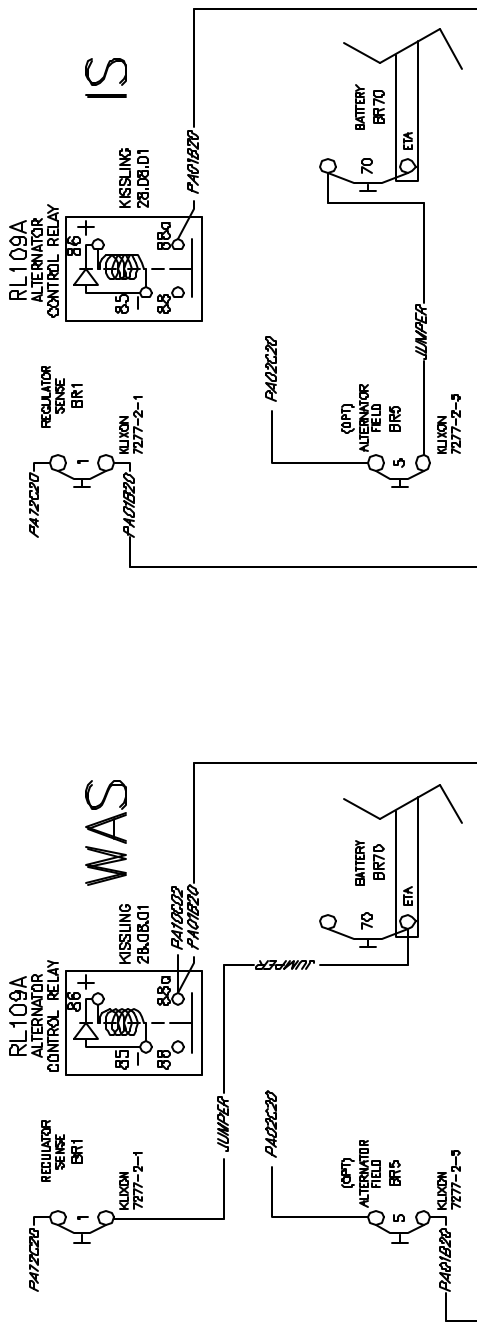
IS

RL109A
ALTERNATOR
CONTROL RELAY

86
85
88
88a

KISSLING
28.08.01

PA01B20

BATTERY
BR70

70
ETA

REGULATOR
SENSE
BR1

1

KLIXON
7277-2-1

PA12C20

PA01B20

PA02C20

(OPT)
ALTERNATOR
FIELD
BR5

5

KLIXON
7277-2-5

JUMPER

WAS

RL109A
ALTERNATOR
CONTROL RELAY

86
85
88
88a

KISSLING
28.08.01

PA10C02
PA01B20

BATTERY
BR70

70
ETA

JUMPER

REGULATOR
SENSE
BR1

1

KLIXON
7277-2-1

PA12C20

JUMPER

PA02C20

(OPT)
ALTERNATOR
FIELD
BR5

5

KLIXON
7277-2-5

PA01B20